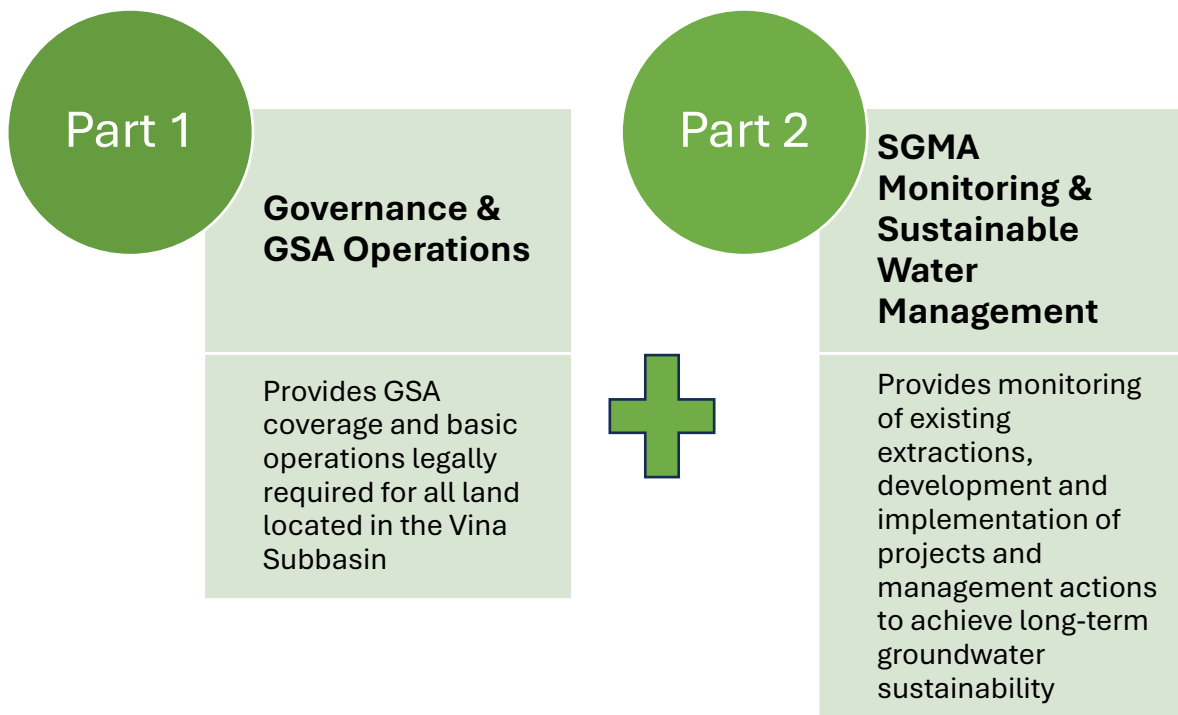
Part 1

Governance & GSA Operations

Provides GSA coverage and basic operations legally required for all land located in the Vina Subbasin

Part 2

SGMA Monitoring & Sustainable Water Management

Provides monitoring of existing extractions, development and implementation of projects and management actions to achieve long-term groundwater sustainability